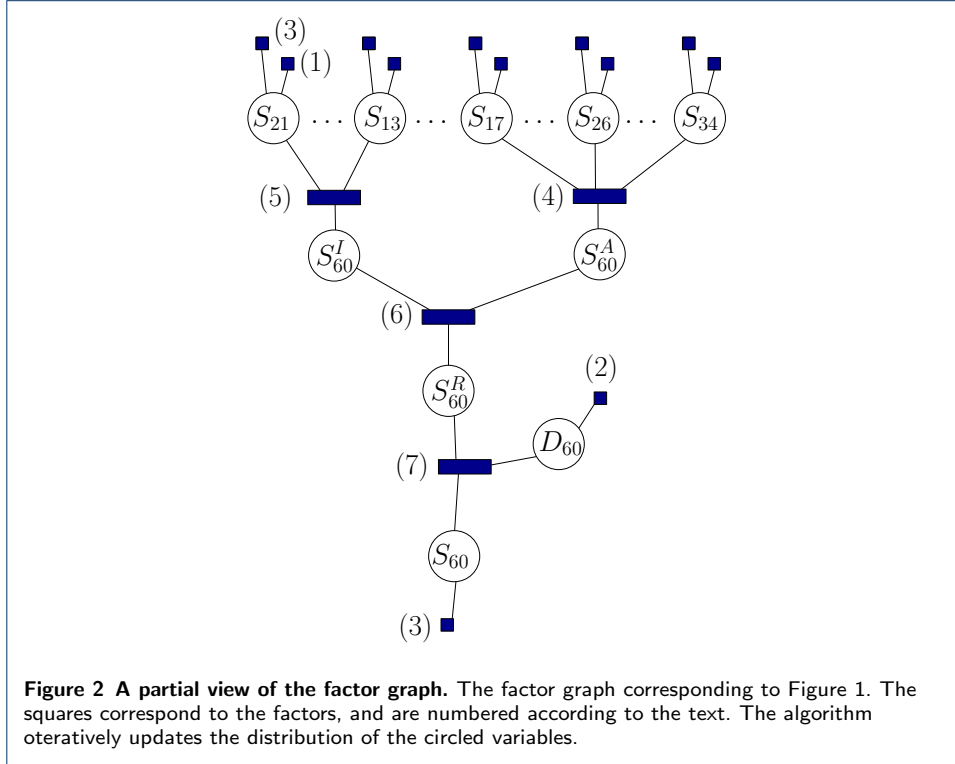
(3)

(1)

$S_{21}$ ... $S_{13}$ ... $S_{17}$ ... $S_{26}$ ... $S_{34}$

(5)

(4)

$S_{60}^{I}$

$S_{60}^{A}$

(6)

$S_{60}^{R}$

(2)

(7)

$D_{60}$

$S_{60}$

(3)

**Figure 2 A partial view of the factor graph.** The factor graph corresponding to Figure 1. The squares correspond to the factors, and are numbered according to the text. The algorithm oteratively updates the distribution of the circled variables.